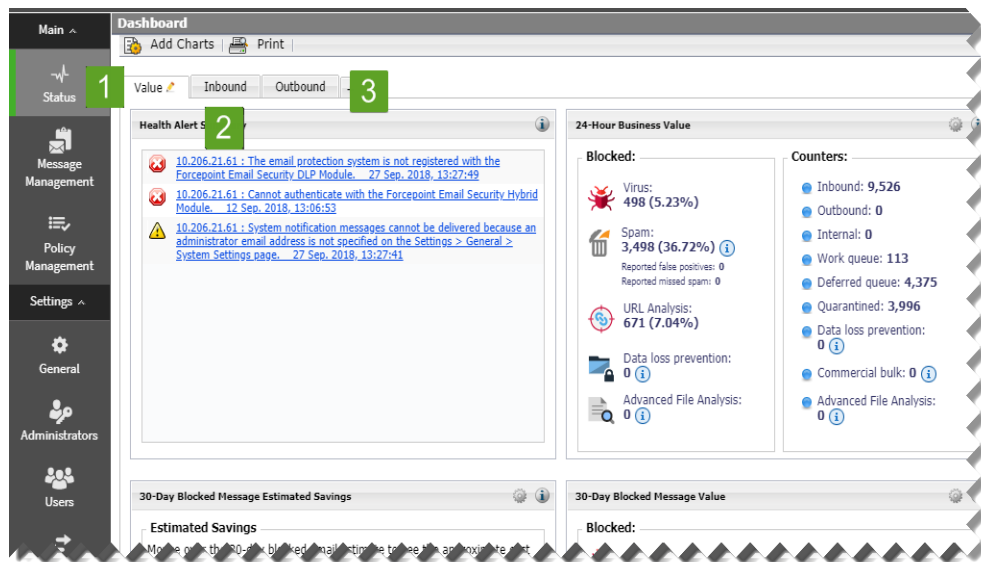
Main ^

Status

Message Management

Policy Management

Settings ^

General

Administrators

Users

Dashboard

Add Charts | Print |

Value | Inbound | Outbound

1

2

3

Health Alert S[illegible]

10.206.21.61 : The email protection system is not registered with the Forcepoint Email Security DLP Module. 27 Sep. 2018, 13:27:49

10.206.21.61 : Cannot authenticate with the Forcepoint Email Security Hybrid Module. 12 Sep. 2018, 13:06:53

10.206.21.61 : System notification messages cannot be delivered because an administrator email address is not specified on the Settings > General > System Settings page. 27 Sep. 2018, 13:27:41

24-Hour Business Value

Blocked:

Virus:
498 (5.23%)

Spam:
3,498 (36.72%)
Reported false positives: 0
Reported missed spam: 0

URL Analysis:
671 (7.04%)

Data loss prevention:
0

Advanced File Analysis:
0

Counters:

Inbound: 9,526

Outbound: 0

Internal: 0

Work queue: 113

Deferred queue: 4,375

Quarantined: 3,996

Data loss prevention:
0

Commercial bulk: 0

Advanced File Analysis:
0

30-Day Blocked Message Estimated Savings

Estimated Savings

Mo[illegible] th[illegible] 30-d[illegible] blocked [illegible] estim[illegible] to see th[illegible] approxim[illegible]

30-Day Blocked Message Value

Blocked: